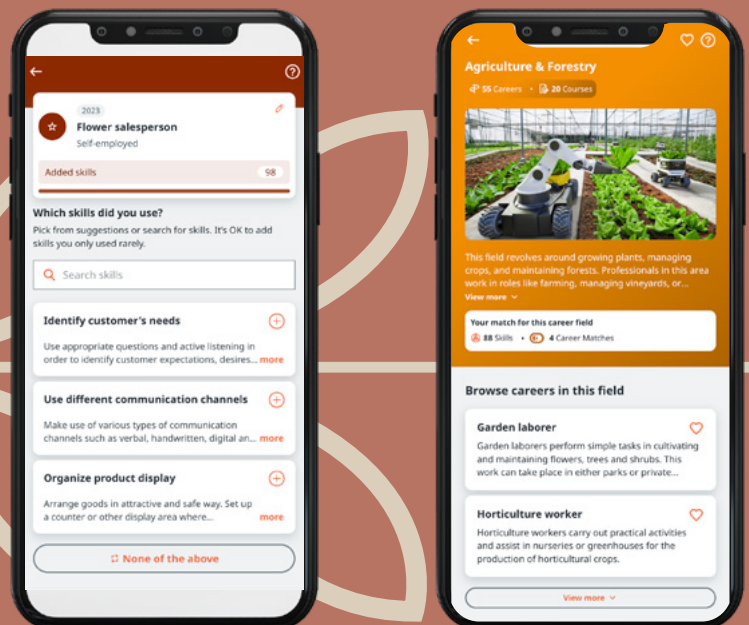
2023
Flower salesperson
Self-employed

Added skills 98

Which skills did you use?
Pick from suggestions or search for skills. It's OK to add skills you only used rarely.

Search skills

Identify customer's needs
Use appropriate questions and active listening in order to identify customer expectations, desires... more

Use different communication channels
Make use of various types of communication channels such as verbal, handwritten, digital an... more

Organize product display
Arrange goods in attractive and safe way. Set up a counter or other display area where... more

None of the above

Agriculture & Forestry
55 Careers 20 Courses

This field revolves around growing plants, managing crops, and maintaining forests. Professionals in this area work in roles like farming, managing vineyards, or...
View more

Your match for this career field
88 Skills 4 Career Matches

Browse careers in this field

Garden laborer
Garden laborers perform simple tasks in cultivating and maintaining flowers, trees and shrubs. This work can take place in either parks or private...

Horticulture worker
Horticulture workers carry out practical activities and assist in nurseries or greenhouses for the production of horticultural crops.

View more